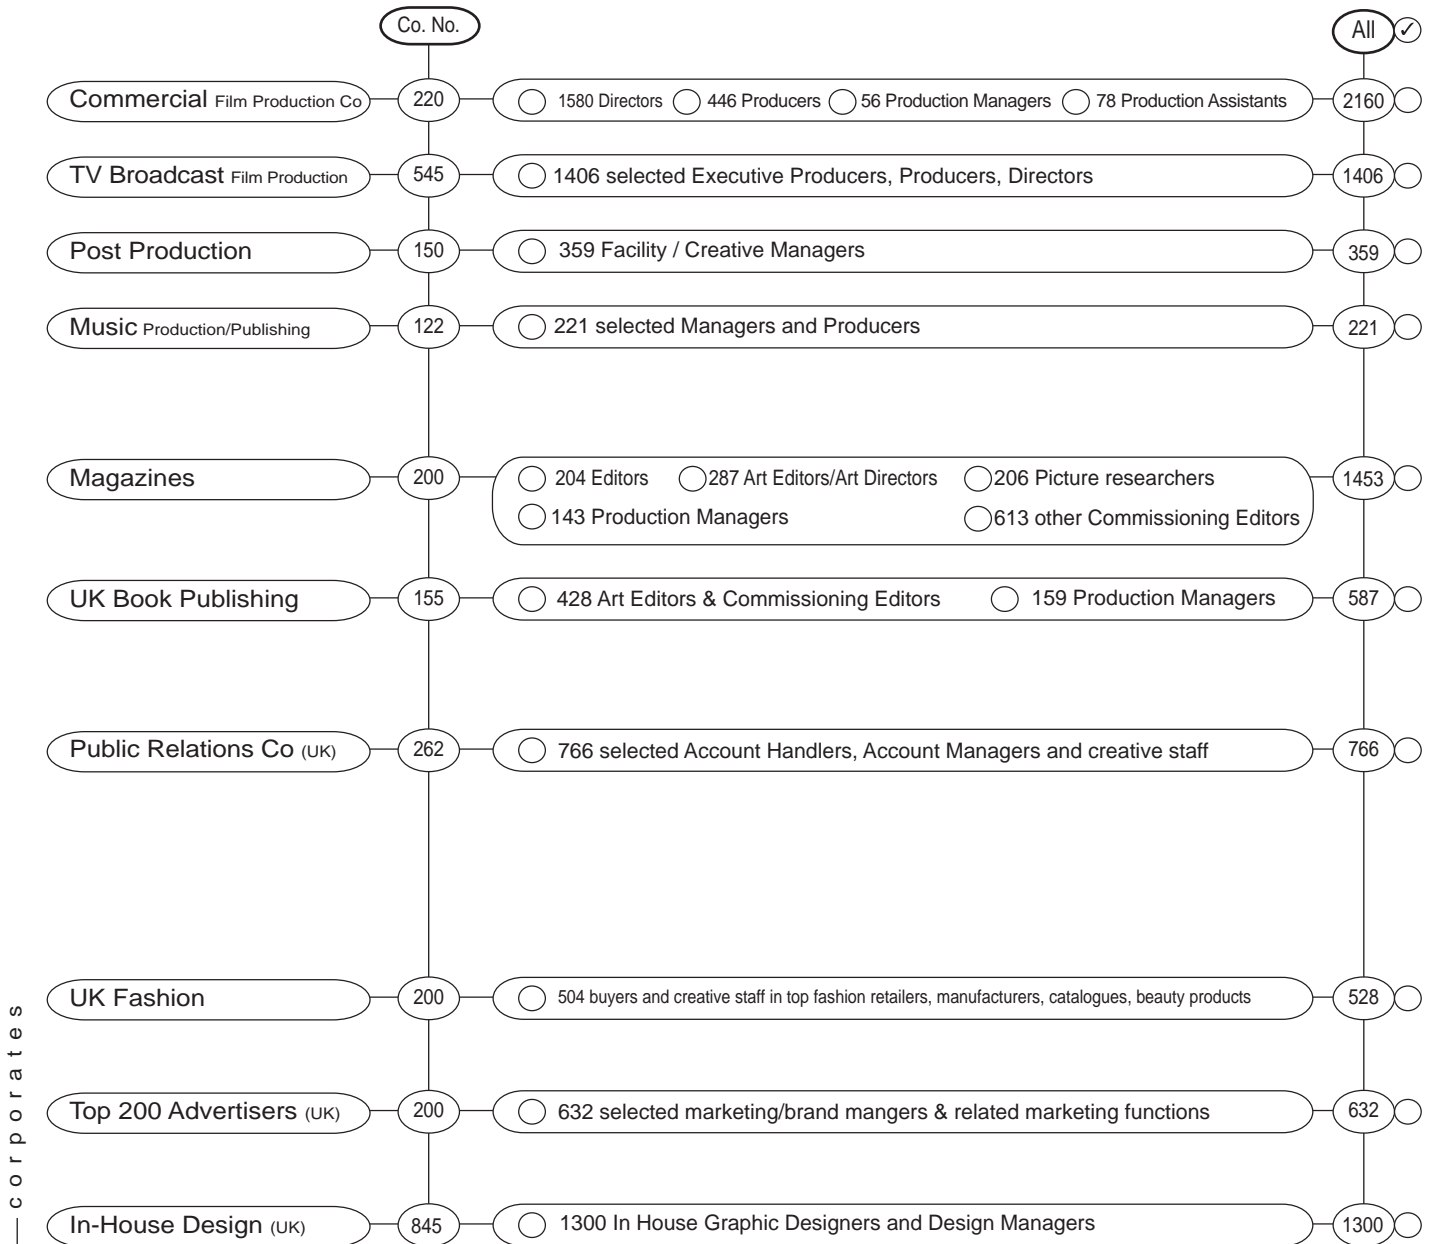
Co. No.

All ✓

Commercial Film Production Co 220 1580 Directors 446 Producers 56 Production Managers 78 Production Assistants 2160

TV Broadcast Film Production 545 1406 selected Executive Producers, Producers, Directors 1406

Post Production 150 359 Facility / Creative Managers 359

Music Production/Publishing 122 221 selected Managers and Producers 221

Magazines 200 204 Editors 287 Art Editors/Art Directors 206 Picture researchers 143 Production Managers 613 other Commissioning Editors 1453

UK Book Publishing 155 428 Art Editors & Commissioning Editors 159 Production Managers 587

Public Relations Co (UK) 262 766 selected Account Handlers, Account Managers and creative staff 766

UK Fashion 200 504 buyers and creative staff in top fashion retailers, manufacturers, catalogues, beauty products 528

Top 200 Advertisers (UK) 200 632 selected marketing/brand mangers & related marketing functions 632

In-House Design (UK) 845 1300 In House Graphic Designers and Design Managers 1300

corporates